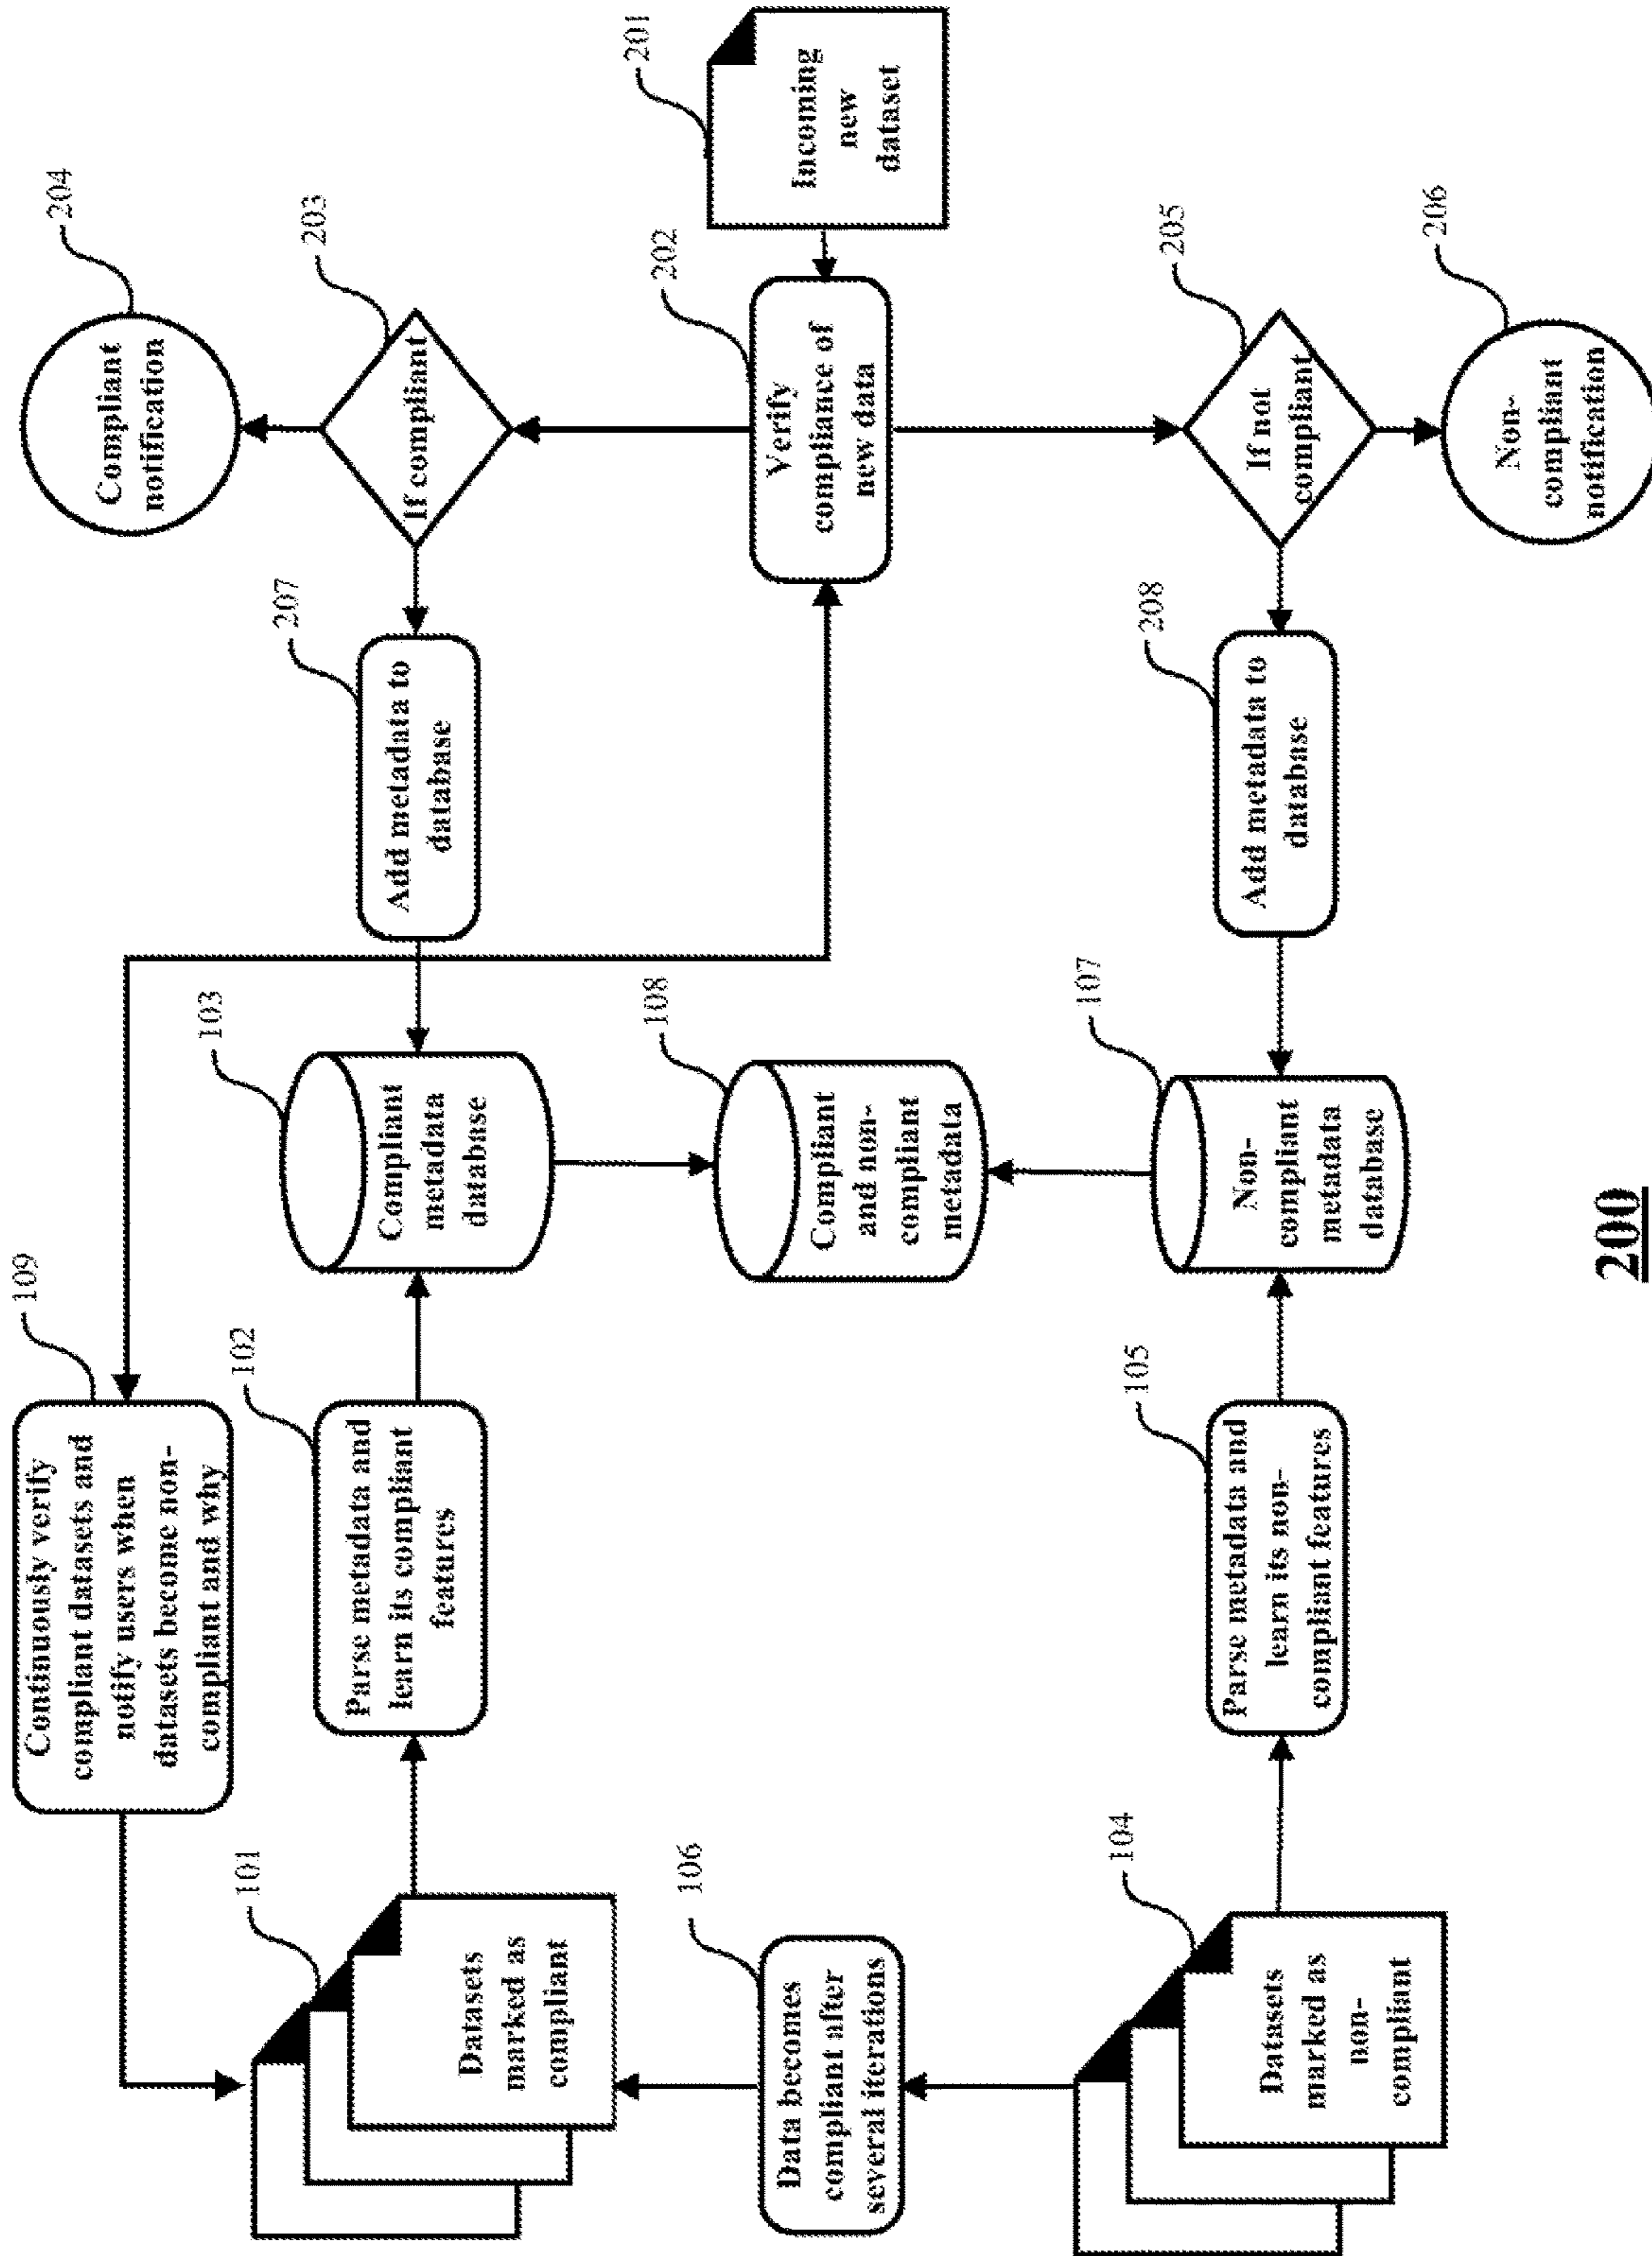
201
Incoming new dataset

202
Verify compliance of new data

203
If compliant

204
Compliant notification

205
If not compliant

206
Non-compliant notification

207
Add metadata to database

208
Add metadata to database

103
Compliant metadata database

108
Compliant and non-compliant metadata

107
Non-compliant metadata database

109
Continuously verify compliant datasets and notify users when datasets become non-compliant and why

102
Parse metadata and learn its compliant features

105
Parse metadata and learn its non-compliant features

101
Datasets marked as compliant

106
Data becomes compliant after several iterations

104
Datasets marked as non-compliant

200